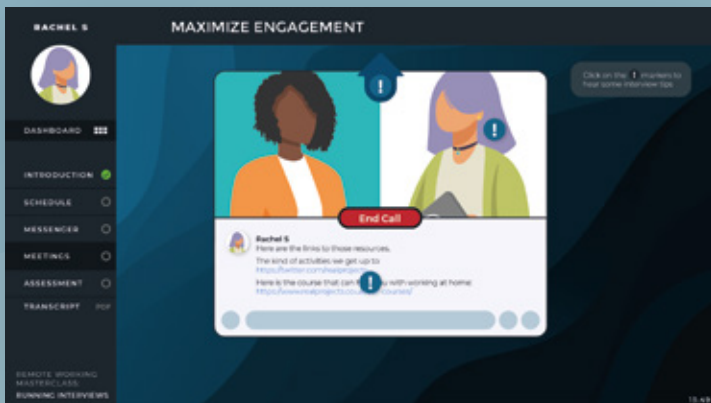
RACHEL S

MAXIMIZE ENGAGEMENT

DASHBOARD

INTRODUCTION

SCHEDULE

MESSENGER

MEETINGS

ASSESSMENT

TRANSCRIPT PDF

REMOTE WORKING MASTERCLASS
RUNNING INTERVIEWS

Click on the ! markers to hear some interview tips

End Call

Rachel S
Here are the links to those resources.

The kind of activities we get up to
https://twitter.com/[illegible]

Here is the course that can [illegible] you with working at home:
https://www.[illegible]/courses/

15:49